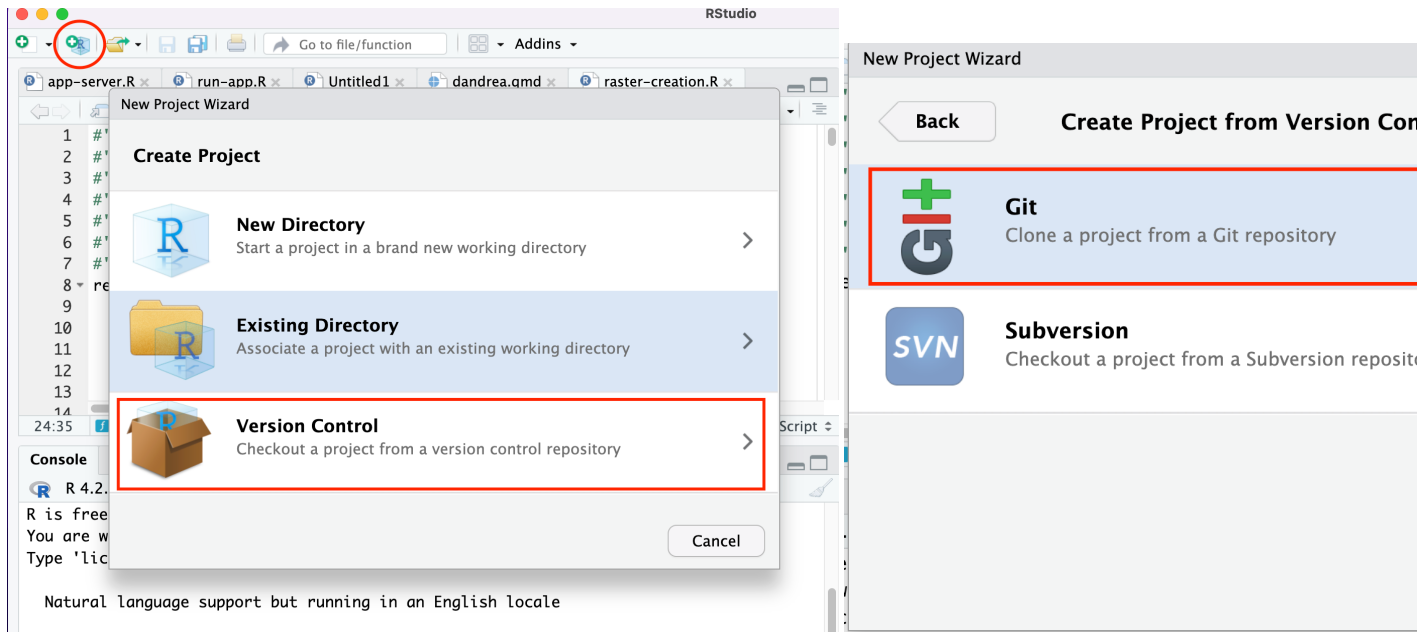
RStudio

Go to file/function

Addins

app-server.R ×

run-app.R ×

Untitled1 ×

dandrea.qmd ×

raster-creation.R ×

1 #'
2 #'
3 #'
4 #'
5 #'
6 #'
7 #'
8 re
9
10
11
12
13
14

24:35

Script

Console

R 4.2.

R is free
You are w
Type 'lic

Natural language support but running in an English locale

New Project Wizard

Create Project

New Directory
Start a project in a brand new working directory

Existing Directory
Associate a project with an existing working directory

Version Control
Checkout a project from a version control repository

Cancel

New Project Wizard

Back

Create Project from Version Con

Git
Clone a project from a Git repository

SVN

Subversion
Checkout a project from a Subversion reposit